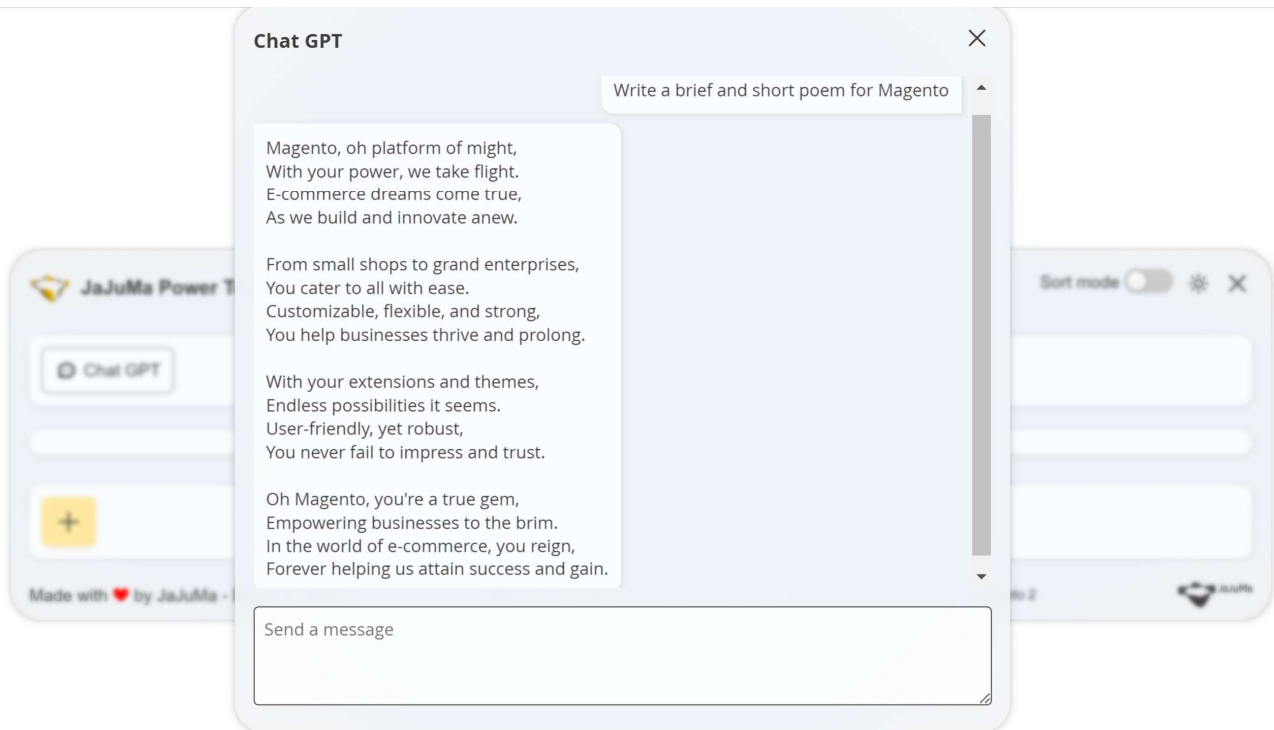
Chat GPT

Write a brief and short poem for Magento

Magento, oh platform of might,
With your power, we take flight.
E-commerce dreams come true,
As we build and innovate anew.

From small shops to grand enterprises,
You cater to all with ease.
Customizable, flexible, and strong,
You help businesses thrive and prolong.

With your extensions and themes,
Endless possibilities it seems.
User-friendly, yet robust,
You never fail to impress and trust.

Oh Magento, you're a true gem,
Empowering businesses to the brim.
In the world of e-commerce, you reign,
Forever helping us attain success and gain.

Send a message

JaJuMa Power T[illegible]

Sort mode

Chat GPT

+

Made with ❤ by JaJuMa - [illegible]

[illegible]to 2

JaJuMa